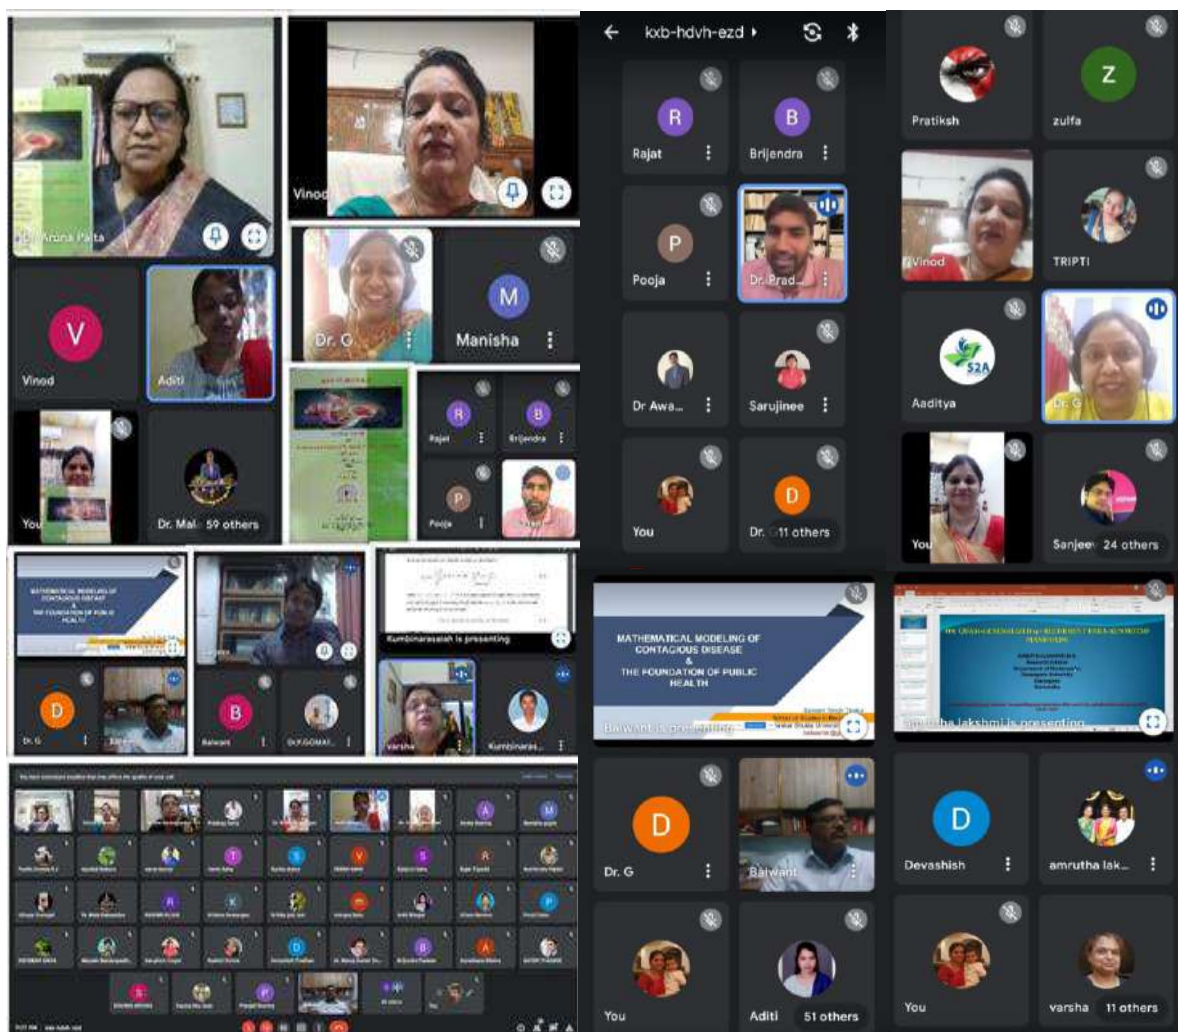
Dr. Aruna Palta

Vinod

Dr. G

M

Manisha

V

Vinod

Aditi

You

Dr. Mal 59 others

R

Rajat

B

Brijendra

P

Pooja

MATHEMATICAL MODELING OF CONTAGIOUS DISEASE & THE FOUNDATION OF PUBLIC HEALTH

Kumbinarasaiah is presenting

D

Dr. G

B

Balwant

Dr.P.GOMAT...

varsha

Kumbinaras...

You have unmuted muted that may affect the quality of your call

kxb-hdvh-ezd

R

Rajat

B

Brijendra

P

Pooja

Dr. Prad...

Dr Awa...

Sarujinee

You

D

Dr. 11 others

Pratiksh

Z

zulfa

Vinod

TRIPTI

S2A

Aaditya

Dr. G

You

Sanjeev 24 others

MATHEMATICAL MODELING OF CONTAGIOUS DISEASE & THE FOUNDATION OF PUBLIC HEALTH

Balwant is presenting

amrutha lakshmi is presenting

D

Dr. G

Balwant

D

Devashish

amrutha lak...

You

Aditi 51 others

You

varsha 11 others